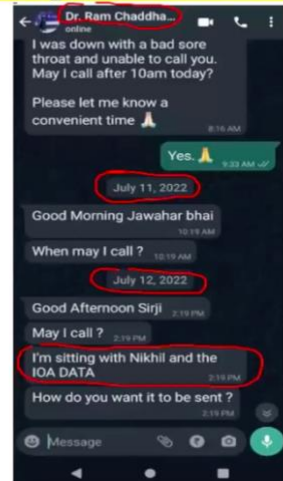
Dr. Ram Chaddha...
online

I was down with a bad sore throat and unable to call you. May I call after 10am today?

Please let me know a convenient time 🙏
8:16 AM

Yes. 🙏
9:33 AM

July 11, 2022

Good Morning Jawahar bhai
10:19 AM

When may I call ?
10:19 AM

July 12, 2022

Good Afternoon Sirji
2:19 PM

May I call ?
2:19 PM

I'm sitting with Nikhil and the IOA DATA
2:19 PM

How do you want it to be sent ?
2:19 PM

Message